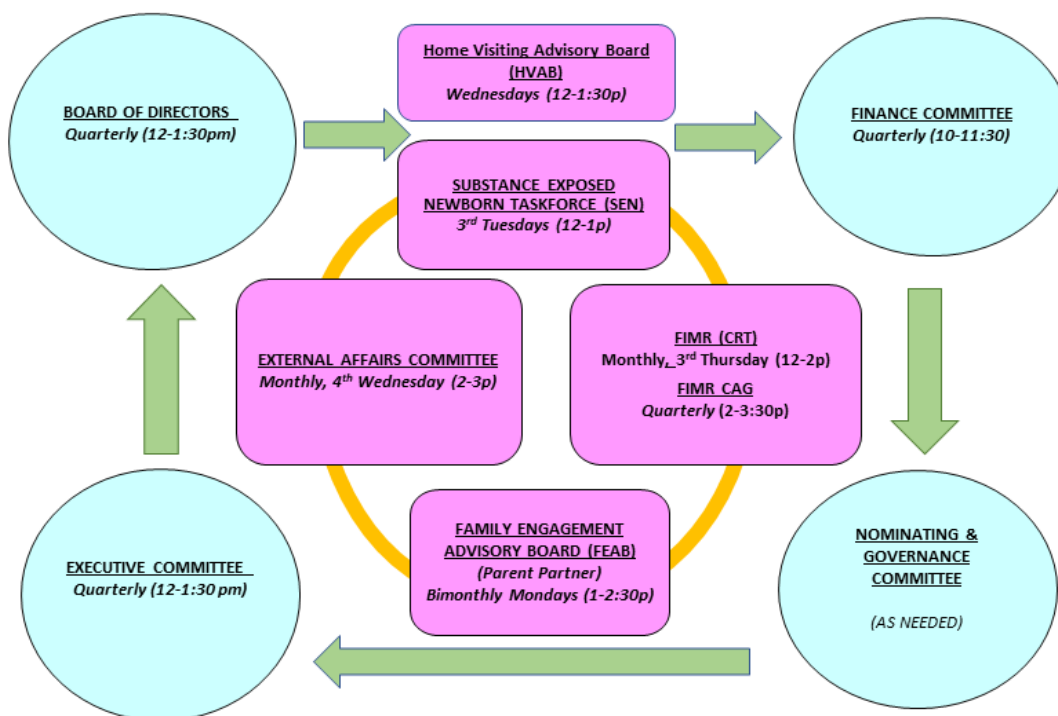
BOARD OF DIRECTORS
Quarterly (12-1:30pm)

Home Visiting Advisory Board (HVAB)
Wednesdays (12-1:30p)

FINANCE COMMITTEE
Quarterly (10-11:30)

SUBSTANCE EXPOSED NEWBORN TASKFORCE (SEN)
3$^{rd}$ Tuesdays (12-1p)

EXTERNAL AFFAIRS COMMITTEE
Monthly, 4$^{th}$ Wednesday (2-3p)

FIMR (CRT)
Monthly, 3$^{rd}$ Thursday (12-2p)
FIMR CAG
Quarterly (2-3:30p)

FAMILY ENGAGEMENT ADVISORY BOARD (FEAB)
(Parent Partner)
Bimonthly Mondays (1-2:30p)

EXECUTIVE COMMITTEE
Quarterly (12-1:30 pm)

NOMINATING & GOVERNANCE COMMITTEE
(AS NEEDED)